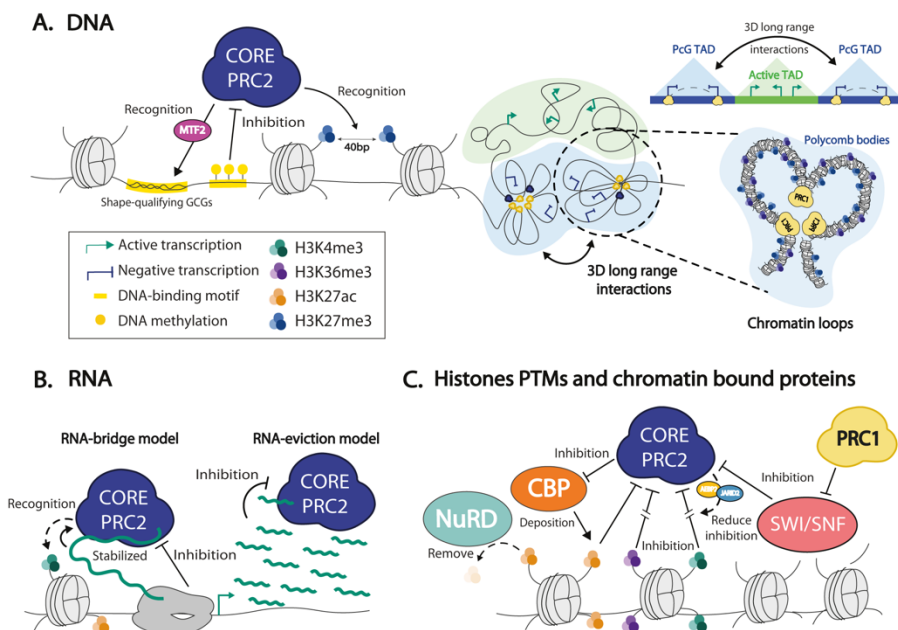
A. DNA

CORE PRC2

Recognition

MTF2

Inhibition

Recognition

40bp

Shape-qualifying GCGs

3D long range interactions

PcG TAD

Active TAD

PcG TAD

Polycomb bodies

PRC1

PRC1

PRC1

3D long range interactions

Chromatin loops

Active transcription

Negative transcription

DNA-binding motif

DNA methylation

H3K4me3

H3K36me3

H3K27ac

H3K27me3

B. RNA

RNA-bridge model

RNA-eviction model

Recognition

CORE PRC2

Stabilized

Inhibition

Inhibition

CORE PRC2

C. Histones PTMs and chromatin bound proteins

CORE PRC2

PRC1

Inhibition

CBP

Inhibition

NuRD

Deposition

AEBP2

JARID2

Reduce inhibition

SWI/SNF

Remove

Inhibition